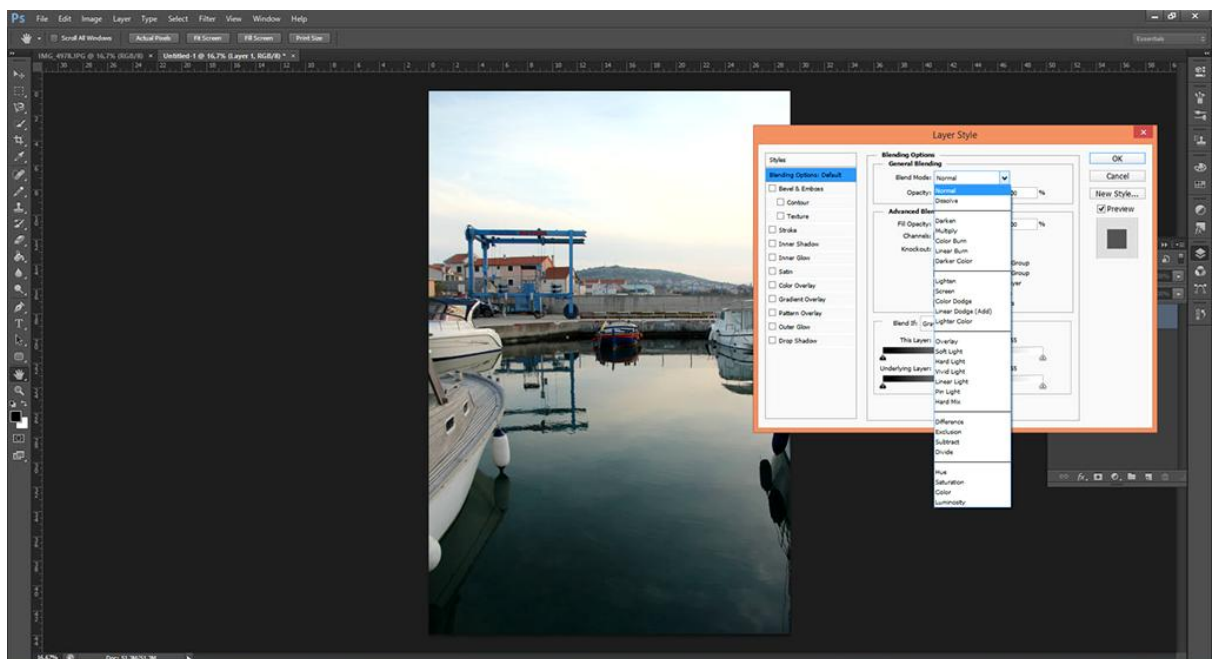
Ps File Edit Image Layer Type Select Filter View Window Help

Scroll All Windows Actual Pixels Fit Screen Fill Screen Print Size

Essentials

IMG_4978.JPG @ 16.7% (RGB/8) × Untitled-1 @ 16.7% (Layer 1, RGB/8) * ×

Layer Style

Styles
Blending Options: Default
Bevel & Emboss
Contour
Texture
Stroke
Inner Shadow
Inner Glow
Satin
Color Overlay
Gradient Overlay
Pattern Overlay
Outer Glow
Drop Shadow

Blending Options
General Blending
Blend Mode: Normal
Opacity: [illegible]0 %

Advanced Ble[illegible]
Fill Opacity: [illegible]0 %
Channels: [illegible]
Knockout: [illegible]

Group
Group
yer

Blend If: Gra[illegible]
This Layer: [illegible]55
Underlying Layer: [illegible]55

Normal
Dissolve

Darken
Multiply
Color Burn
Linear Burn
Darker Color

Lighten
Screen
Color Dodge
Linear Dodge (Add)
Lighter Color

Overlay
Soft Light
Hard Light
Vivid Light
Linear Light
Pin Light
Hard Mix

Difference
Exclusion
Subtract
Divide

Hue
Saturation
Color
Luminosity

OK
Cancel
New Style...
Preview

16.67% Doc: 51.3M/51.3M